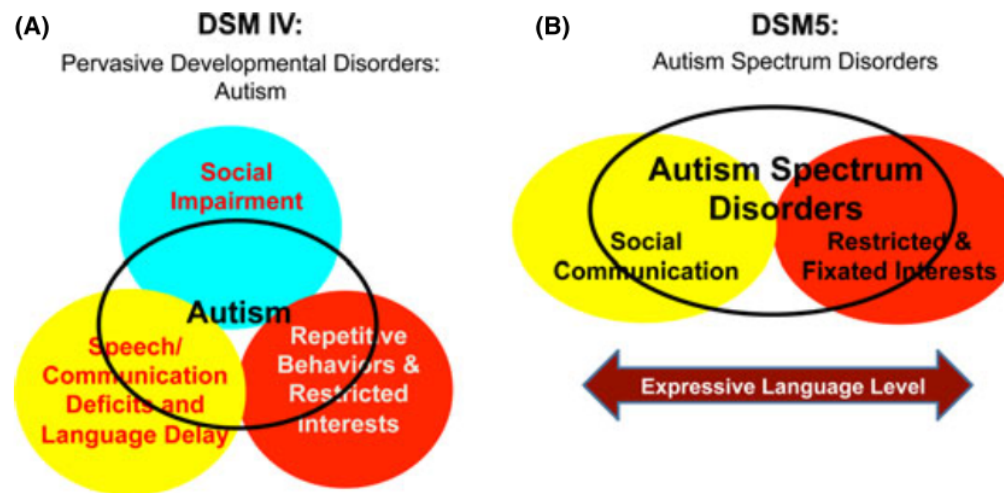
(A)

DSM IV:

Pervasive Developmental Disorders: Autism

Social Impairment

Autism

Speech/ Communication Deficits and Language Delay

Repetitive Behaviors & Restricted interests

(B)

DSM5:

Autism Spectrum Disorders

Autism Spectrum Disorders

Social Communication

Restricted & Fixated Interests

Expressive Language Level